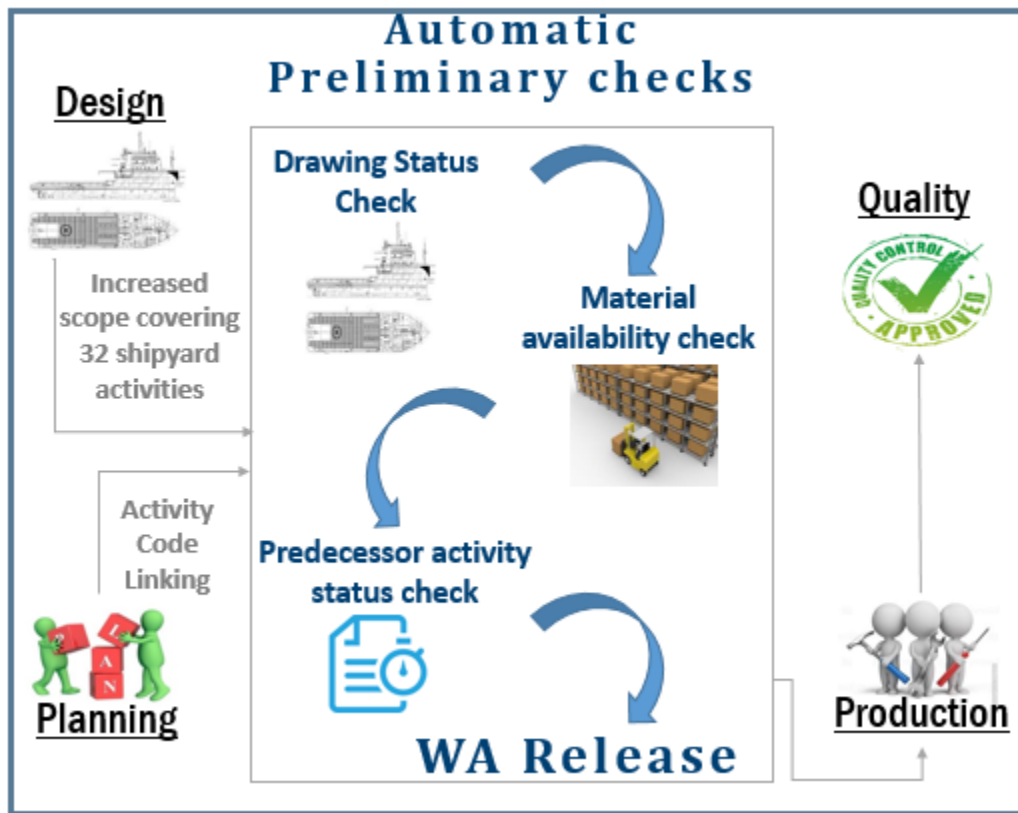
Automatic
Preliminary checks

Design

Increased scope covering 32 shipyard activities

Activity Code Linking

Planning

Drawing Status Check

Material availability check

Predecessor activity status check

WA Release

Quality

QUALITY CONTROL APPROVED

Production